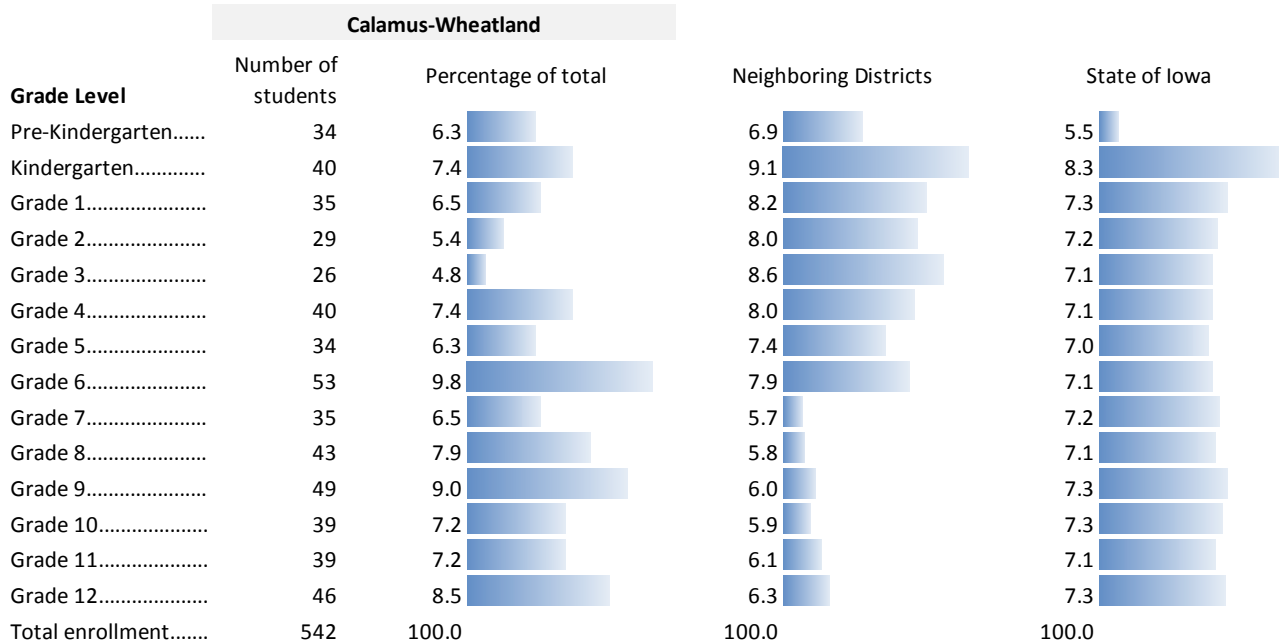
| | Calamus-Wheatland | | | |
|---|---|---|---|---|
| Grade Level | Number of students | Percentage of total | Neighboring Districts | State of Iowa |
| Pre-Kindergarten...... | 34 | 6.3 | 6.9 | 5.5 |
| Kindergarten............ | 40 | 7.4 | 9.1 | 8.3 |
| Grade 1.................... | 35 | 6.5 | 8.2 | 7.3 |
| Grade 2.................... | 29 | 5.4 | 8.0 | 7.2 |
| Grade 3.................... | 26 | 4.8 | 8.6 | 7.1 |
| Grade 4.................... | 40 | 7.4 | 8.0 | 7.1 |
| Grade 5.................... | 34 | 6.3 | 7.4 | 7.0 |
| Grade 6.................... | 53 | 9.8 | 7.9 | 7.1 |
| Grade 7.................... | 35 | 6.5 | 5.7 | 7.2 |
| Grade 8.................... | 43 | 7.9 | 5.8 | 7.1 |
| Grade 9.................... | 49 | 9.0 | 6.0 | 7.3 |
| Grade 10.................. | 39 | 7.2 | 5.9 | 7.3 |
| Grade 11.................. | 39 | 7.2 | 6.1 | 7.1 |
| Grade 12.................. | 46 | 8.5 | 6.3 | 7.3 |
| Total enrollment....... | 542 | 100.0 | 100.0 | 100.0 |